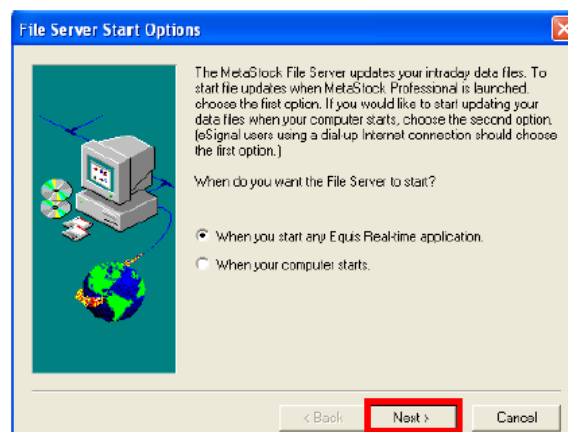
File Server Start Options

The MetaStock File Server updates your intraday data files. To start file updates when MetaStock Professional is launched, choose the first option. If you would like to start updating your data files when your computer starts, choose the second option. (eSignal users using a dial-up Internet connection should choose the first option.)

When do you want the File Server to start?

When you start any Equis Real-time application.

When your computer starts.

< Back

Next >

Cancel